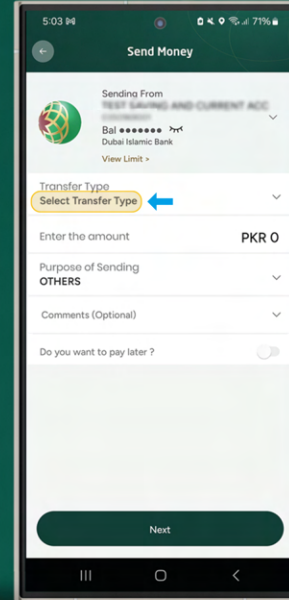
5:03 M
71%

Send Money

Sending From
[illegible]
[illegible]
Bal ●●●●●●●
Dubai Islamic Bank
View Limit >

Transfer Type
Select Transfer Type

Enter the amount
PKR 0

Purpose of Sending
OTHERS

Comments (Optional)

Do you want to pay later ?

Next